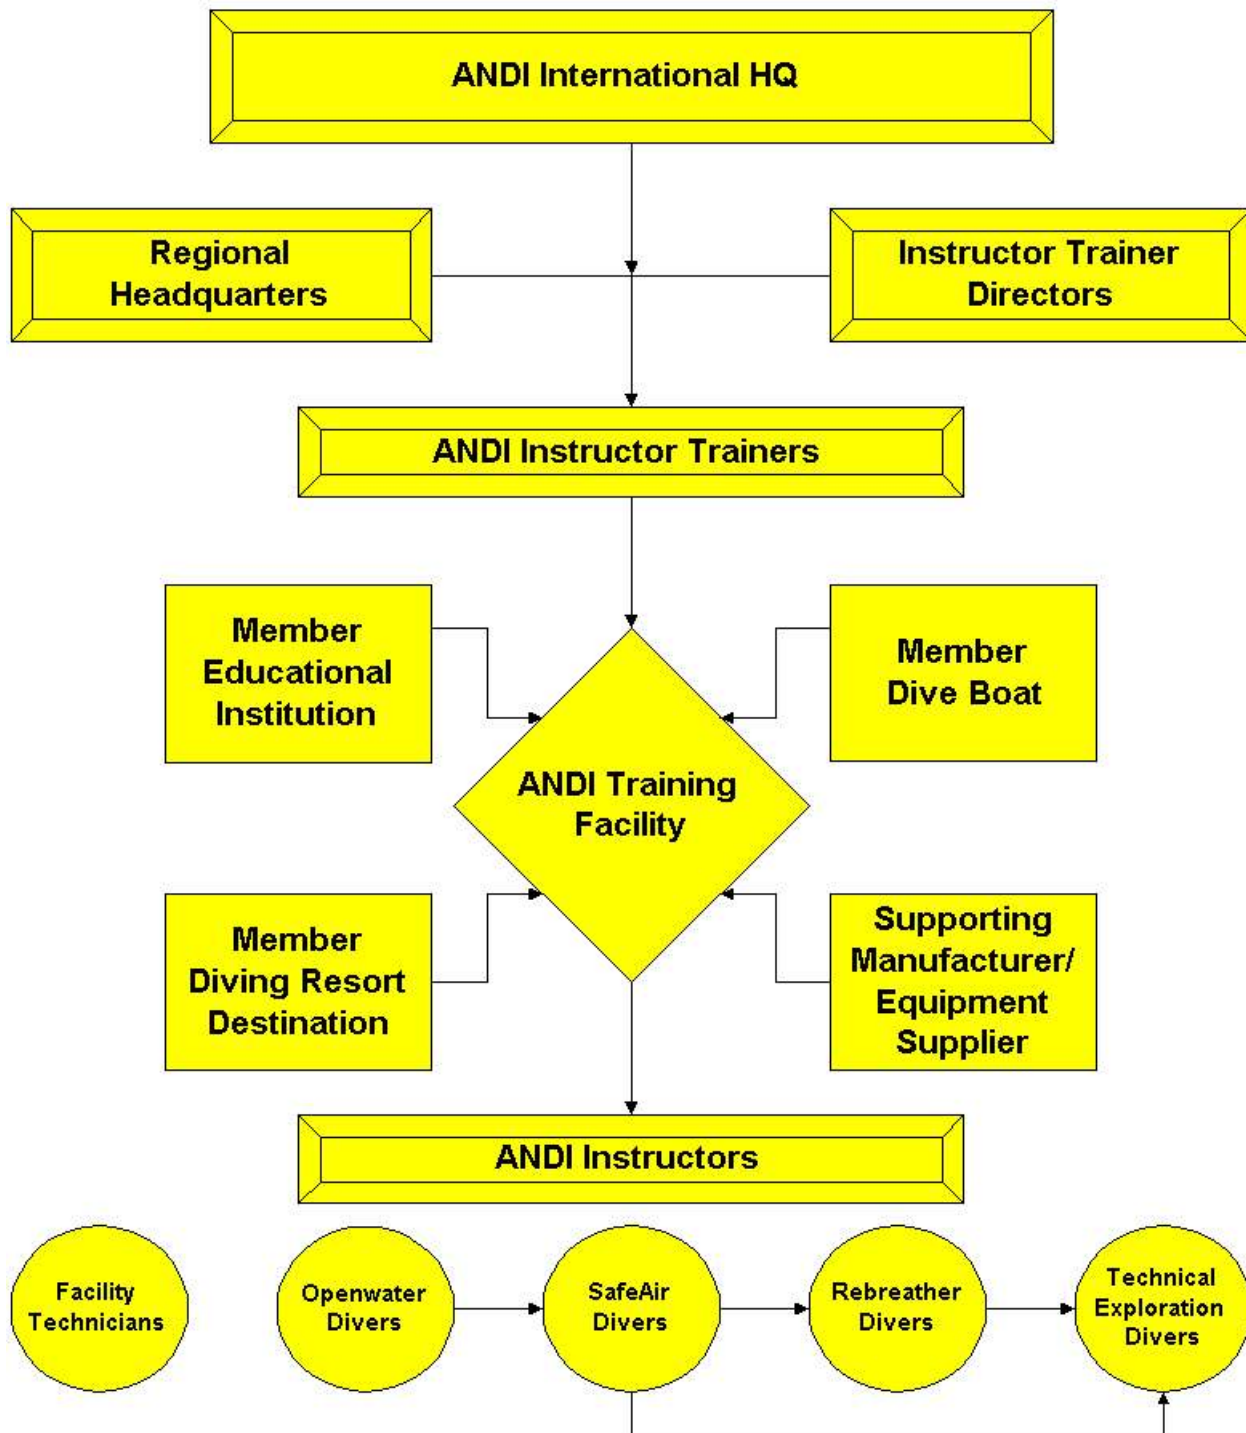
ANDI International HQ

Regional Headquarters

Instructor Trainer Directors

ANDI Instructor Trainers

Member Educational Institution

Member Dive Boat

ANDI Training Facility

Member Diving Resort Destination

Supporting Manufacturer/ Equipment Supplier

ANDI Instructors

Facility Technicians

Openwater Divers

SafeAir Divers

Rebreather Divers

Technical Exploration Divers